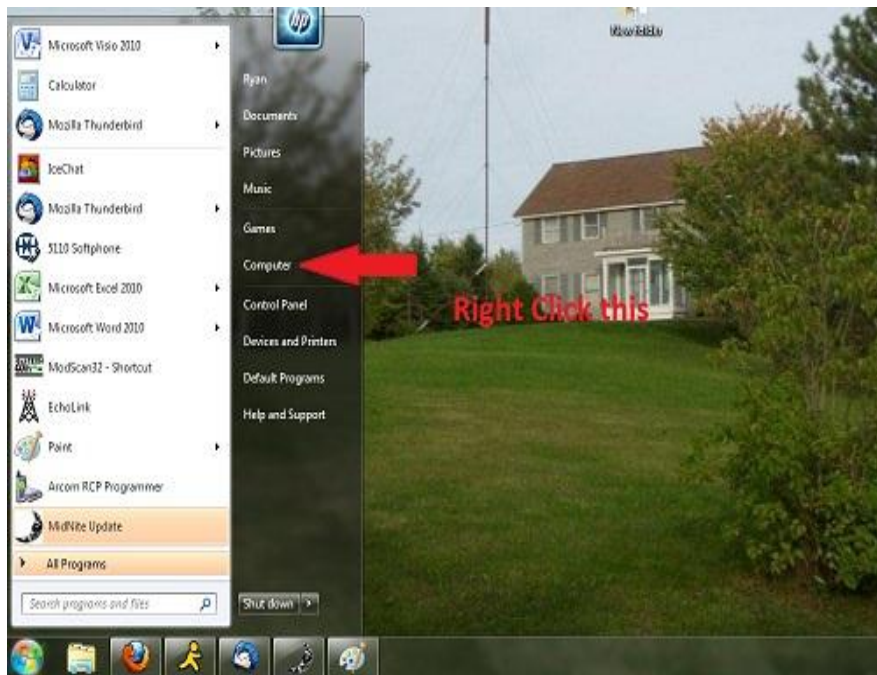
Microsoft Visio 2010
Calculator
Mozilla Thunderbird
IceChat
Mozilla Thunderbird
5110 Softphone
Microsoft Excel 2010
Microsoft Word 2010
ModScan32 - Shortcut
EchoLink
Paint
Arcom RCP Programmer
MidNite Update
All Programs
Search programs and files

hp
Ryan
Documents
Pictures
Music
Games
Computer
Control Panel
Devices and Printers
Default Programs
Help and Support
Shut down

New folder

Right Click this